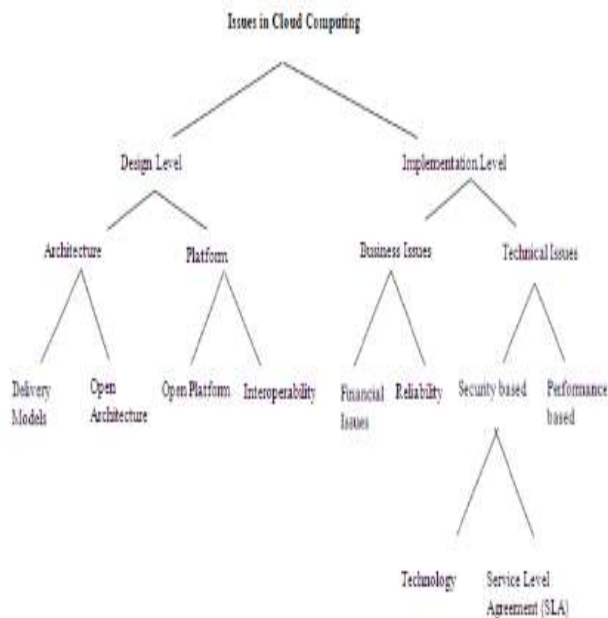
Issues in Cloud Computing

Design Level

Implementation Level

Architecture

Platform

Business Issues

Technical Issues

Delivery Models

Open Architecture

Open Platform

Interoperability

Financial Issues

Reliability

Security based

Performance based

Technology

Service Level Agreement (SLA)